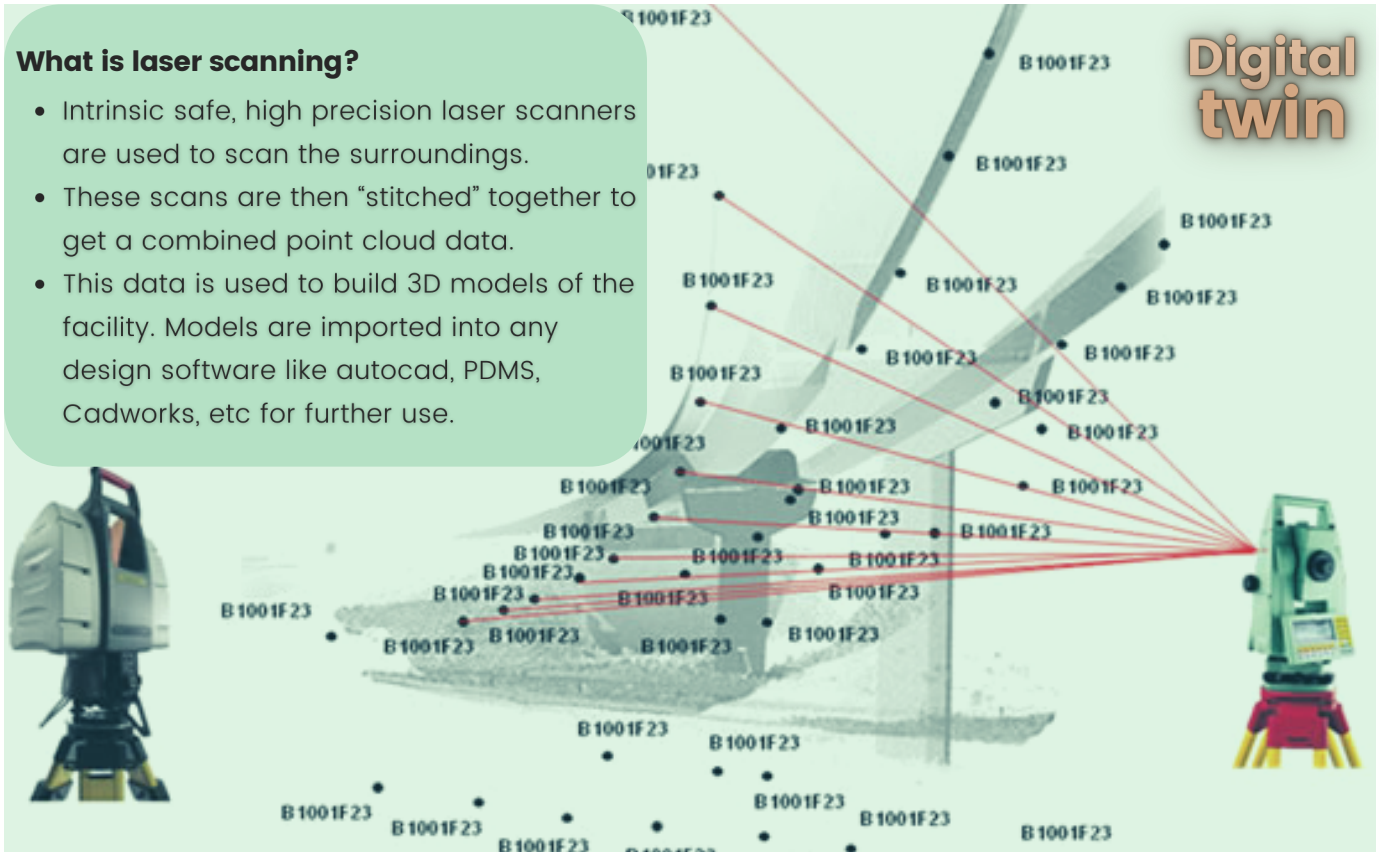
What is laser scanning?

- Intrinsic safe, high precision laser scanners are used to scan the surroundings.
- These scans are then "stitched" together to get a combined point cloud data.
- This data is used to build 3D models of the facility. Models are imported into any design software like autocad, PDMS, Cadworks, etc for further use.

Digital twin

B1001F23 B1001F23 B1001F23 B1001F23 B1001F23 B1001F23 B1001F23 B1001F23 B1001F23 B1001F23 B1001F23 B1001F23 B1001F23 B1001F23 B1001F23 B1001F23 B1001F23 B1001F23 B1001F23 B1001F23 B1001F23 B1001F23 B1001F23 B1001F23 B1001F23 B1001F23 B1001F23 B1001F23 B1001F23 B1001F23 B1001F23 B1001F23 B1001F23 B1001F23 B1001F23 B1001F23 B1001F23 B1001F23